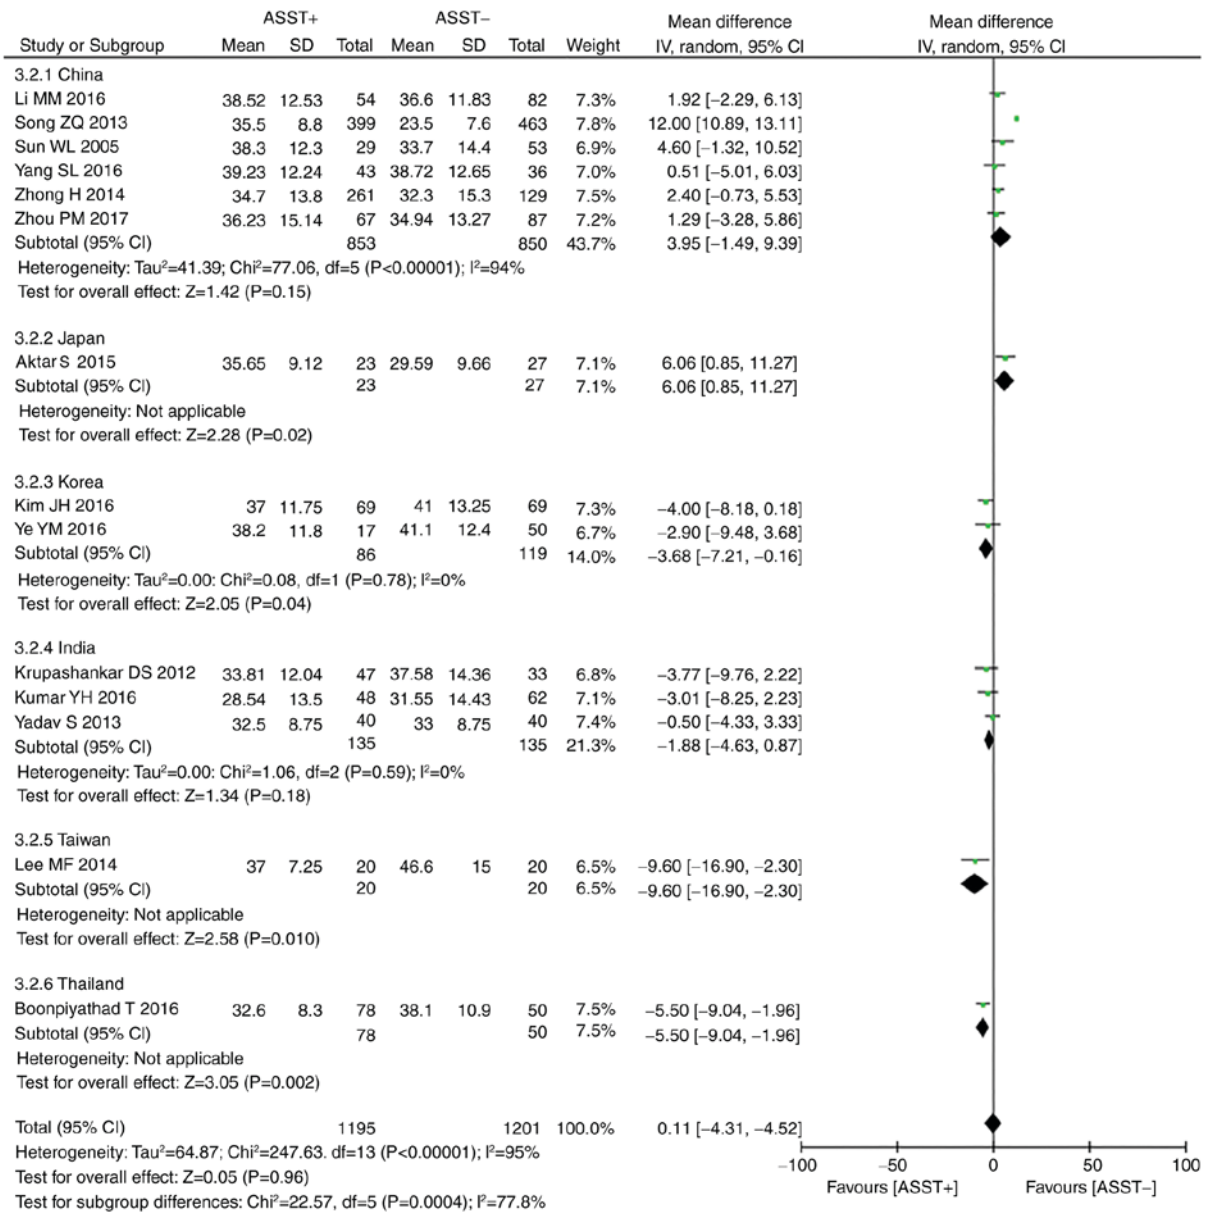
| Study or Subgroup | ASST+ Mean | ASST+ SD | ASST+ Total | ASST− Mean | ASST− SD | ASST− Total | Weight | Mean difference IV, random, 95% CI |
|---|---|---|---|---|---|---|---|---|
| 3.2.1 China | | | | | | | | |
| Li MM 2016 | 38.52 | 12.53 | 54 | 36.6 | 11.83 | 82 | 7.3% | 1.92 [−2.29, 6.13] |
| Song ZQ 2013 | 35.5 | 8.8 | 399 | 23.5 | 7.6 | 463 | 7.8% | 12.00 [10.89, 13.11] |
| Sun WL 2005 | 38.3 | 12.3 | 29 | 33.7 | 14.4 | 53 | 6.9% | 4.60 [−1.32, 10.52] |
| Yang SL 2016 | 39.23 | 12.24 | 43 | 38.72 | 12.65 | 36 | 7.0% | 0.51 [−5.01, 6.03] |
| Zhong H 2014 | 34.7 | 13.8 | 261 | 32.3 | 15.3 | 129 | 7.5% | 2.40 [−0.73, 5.53] |
| Zhou PM 2017 | 36.23 | 15.14 | 67 | 34.94 | 13.27 | 87 | 7.2% | 1.29 [−3.28, 5.86] |
| Subtotal (95% CI) | | | 853 | | | 850 | 43.7% | 3.95 [−1.49, 9.39] |
| Heterogeneity: Tau²=41.39; Chi²=77.06, df=5 (P<0.00001); I²=94% | | | | | | | | |
| Test for overall effect: Z=1.42 (P=0.15) | | | | | | | | |
| 3.2.2 Japan | | | | | | | | |
| Aktar S 2015 | 35.65 | 9.12 | 23 | 29.59 | 9.66 | 27 | 7.1% | 6.06 [0.85, 11.27] |
| Subtotal (95% CI) | | | 23 | | | 27 | 7.1% | 6.06 [0.85, 11.27] |
| Heterogeneity: Not applicable | | | | | | | | |
| Test for overall effect: Z=2.28 (P=0.02) | | | | | | | | |
| 3.2.3 Korea | | | | | | | | |
| Kim JH 2016 | 37 | 11.75 | 69 | 41 | 13.25 | 69 | 7.3% | −4.00 [−8.18, 0.18] |
| Ye YM 2016 | 38.2 | 11.8 | 17 | 41.1 | 12.4 | 50 | 6.7% | −2.90 [−9.48, 3.68] |
| Subtotal (95% CI) | | | 86 | | | 119 | 14.0% | −3.68 [−7.21, −0.16] |
| Heterogeneity: Tau²=0.00: Chi²=0.08, df=1 (P=0.78); I²=0% | | | | | | | | |
| Test for overall effect: Z=2.05 (P=0.04) | | | | | | | | |
| 3.2.4 India | | | | | | | | |
| Krupashankar DS 2012 | 33.81 | 12.04 | 47 | 37.58 | 14.36 | 33 | 6.8% | −3.77 [−9.76, 2.22] |
| Kumar YH 2016 | 28.54 | 13.5 | 48 | 31.55 | 14.43 | 62 | 7.1% | −3.01 [−8.25, 2.23] |
| Yadav S 2013 | 32.5 | 8.75 | 40 | 33 | 8.75 | 40 | 7.4% | −0.50 [−4.33, 3.33] |
| Subtotal (95% CI) | | | 135 | | | 135 | 21.3% | −1.88 [−4.63, 0.87] |
| Heterogeneity: Tau²=0.00: Chi²=1.06, df=2 (P=0.59); I²=0% | | | | | | | | |
| Test for overall effect: Z=1.34 (P=0.18) | | | | | | | | |
| 3.2.5 Taiwan | | | | | | | | |
| Lee MF 2014 | 37 | 7.25 | 20 | 46.6 | 15 | 20 | 6.5% | −9.60 [−16.90, −2.30] |
| Subtotal (95% CI) | | | 20 | | | 20 | 6.5% | −9.60 [−16.90, −2.30] |
| Heterogeneity: Not applicable | | | | | | | | |
| Test for overall effect: Z=2.58 (P=0.010) | | | | | | | | |
| 3.2.6 Thailand | | | | | | | | |
| Boonpiyathad T 2016 | 32.6 | 8.3 | 78 | 38.1 | 10.9 | 50 | 7.5% | −5.50 [−9.04, −1.96] |
| Subtotal (95% CI) | | | 78 | | | 50 | 7.5% | −5.50 [−9.04, −1.96] |
| Heterogeneity: Not applicable | | | | | | | | |
| Test for overall effect: Z=3.05 (P=0.002) | | | | | | | | |
| Total (95% CI) | | | 1195 | | | 1201 | 100.0% | 0.11 [−4.31, −4.52] |

Heterogeneity: Tau²=64.87; Chi²=247.63. df=13 (P<0.00001); I²=95%
Test for overall effect: Z=0.05 (P=0.96)
Test for subgroup differences: Chi²=22.57, df=5 (P=0.0004); I²=77.8%

Mean difference
IV, random, 95% CI
−100 −50 0 50 100
Favours [ASST+] Favours [ASST−]